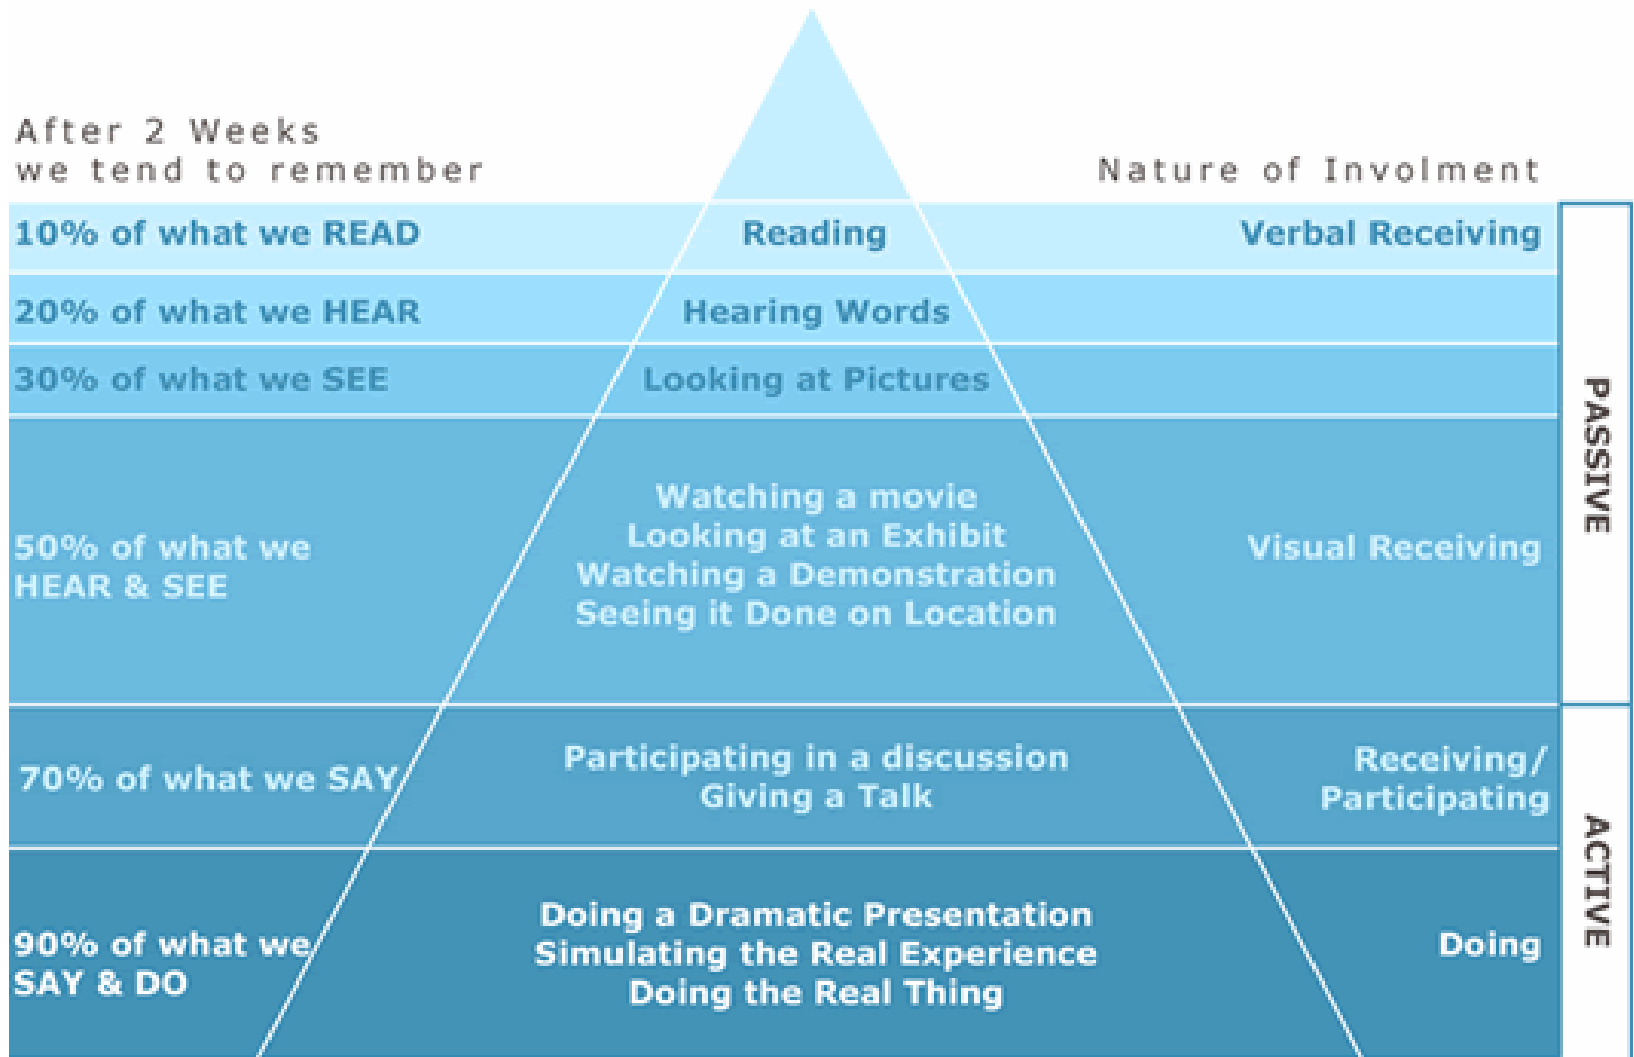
After 2 Weeks
we tend to remember

Nature of Involment

10% of what we READ

Reading

Verbal Receiving

20% of what we HEAR

Hearing Words

30% of what we SEE

Looking at Pictures

50% of what we HEAR & SEE

Watching a movie
Looking at an Exhibit
Watching a Demonstration
Seeing it Done on Location

Visual Receiving

PASSIVE

70% of what we SAY

Participating in a discussion
Giving a Talk

Receiving/ Participating

90% of what we SAY & DO

Doing a Dramatic Presentation
Simulating the Real Experience
Doing the Real Thing

Doing

ACTIVE